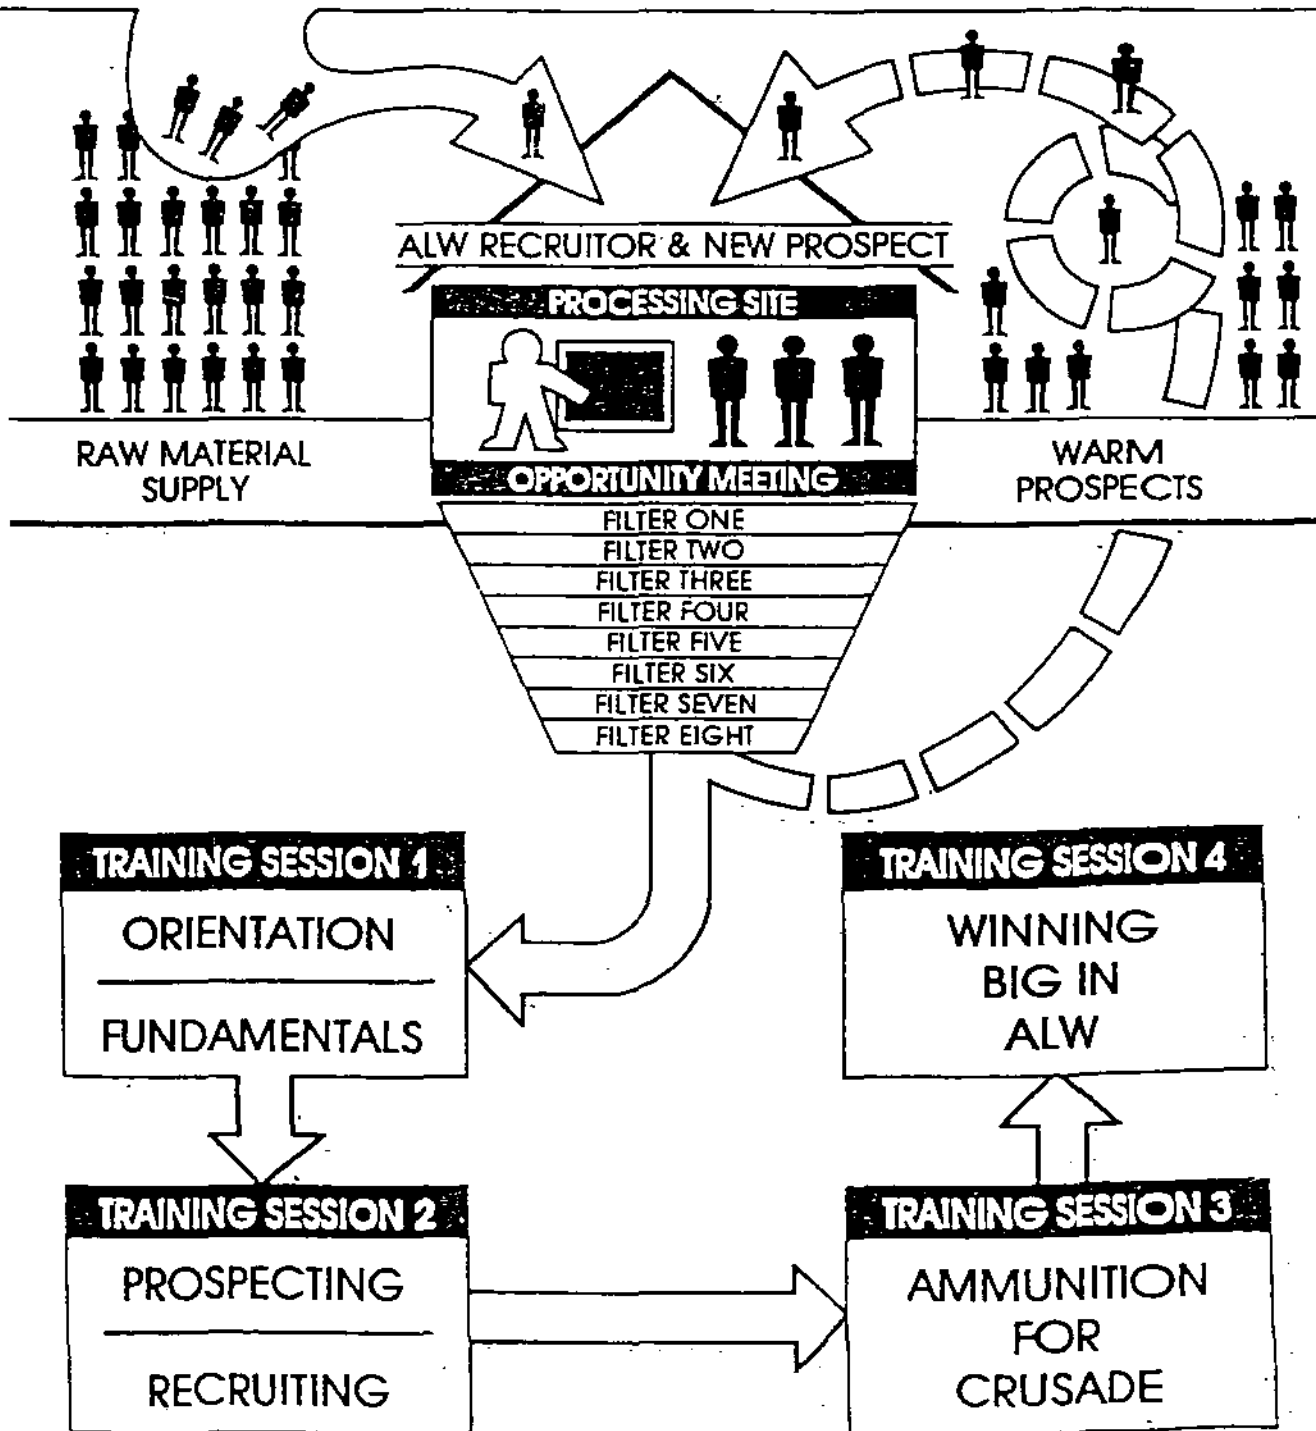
ALW RECRUITOR & NEW PROSPECT

PROCESSING SITE

OPPORTUNITY MEETING

RAW MATERIAL SUPPLY

WARM PROSPECTS

FILTER ONE
FILTER TWO
FILTER THREE
FILTER FOUR
FILTER FIVE
FILTER SIX
FILTER SEVEN
FILTER EIGHT

TRAINING SESSION 1
ORIENTATION
FUNDAMENTALS

TRAINING SESSION 4
WINNING BIG IN ALW

TRAINING SESSION 2
PROSPECTING
RECRUITING

TRAINING SESSION 3
AMMUNITION FOR CRUSADE